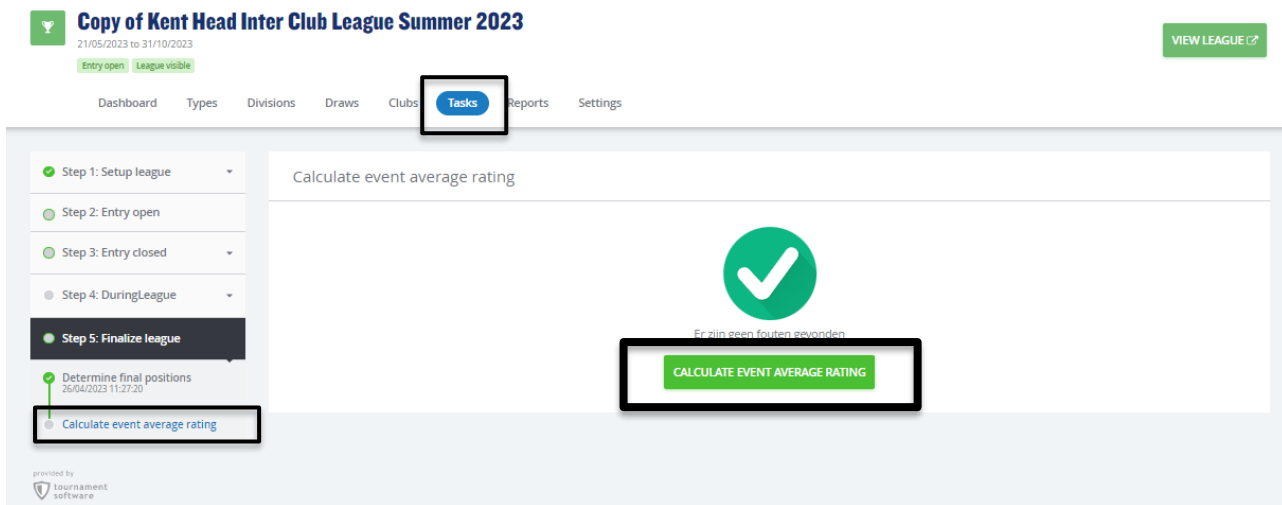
Copy of Kent Head Inter Club League Summer 2023
21/05/2023 to 31/10/2023
Entry open League visible

VIEW LEAGUE

Dashboard Types Divisions Draws Clubs Tasks Reports Settings

Step 1: Setup league
Step 2: Entry open
Step 3: Entry closed
Step 4: DuringLeague
Step 5: Finalize league
Determine final positions
26/04/2023 11:27:20
Calculate event average rating

Calculate event average rating

Er zijn geen fouten gevonden

CALCULATE EVENT AVERAGE RATING

provided by
tournament software